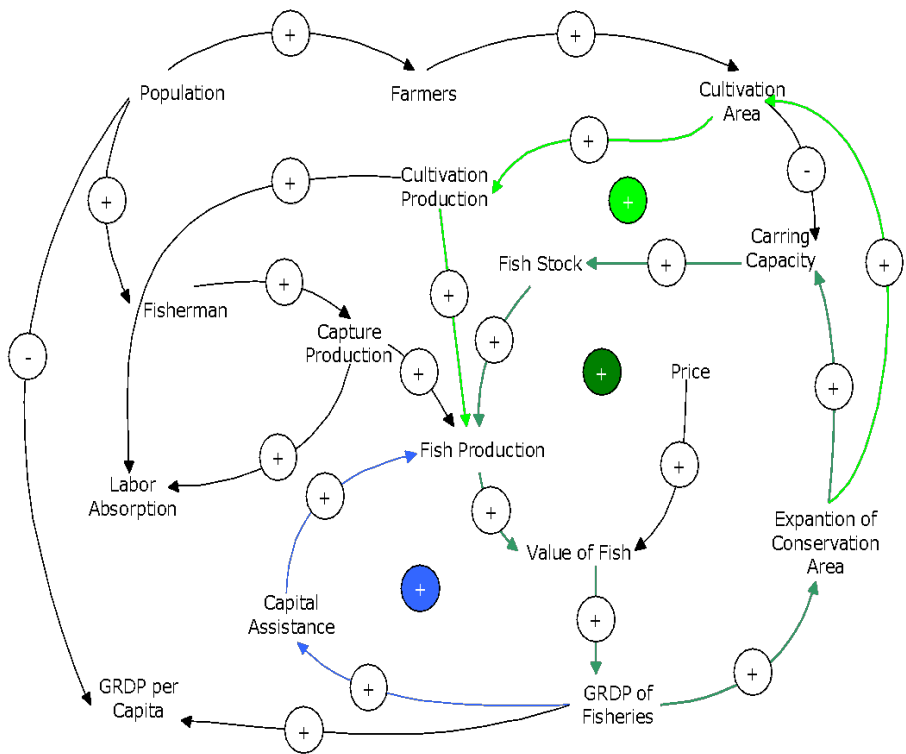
Population
+
Farmers
+
Cultivation Area
+
-
Cultivation Production
+
+
+
Carring Capacity
Fish Stock
+
+
+
Fisherman
+
Capture Production
+
+
+
-
+
Price
+
Fish Production
+
+
Labor Absorption
+
+
Value of Fish
Expantion of Conservation Area
+
Capital Assistance
+
GRDP per Capita
+
GRDP of Fisheries
+
+